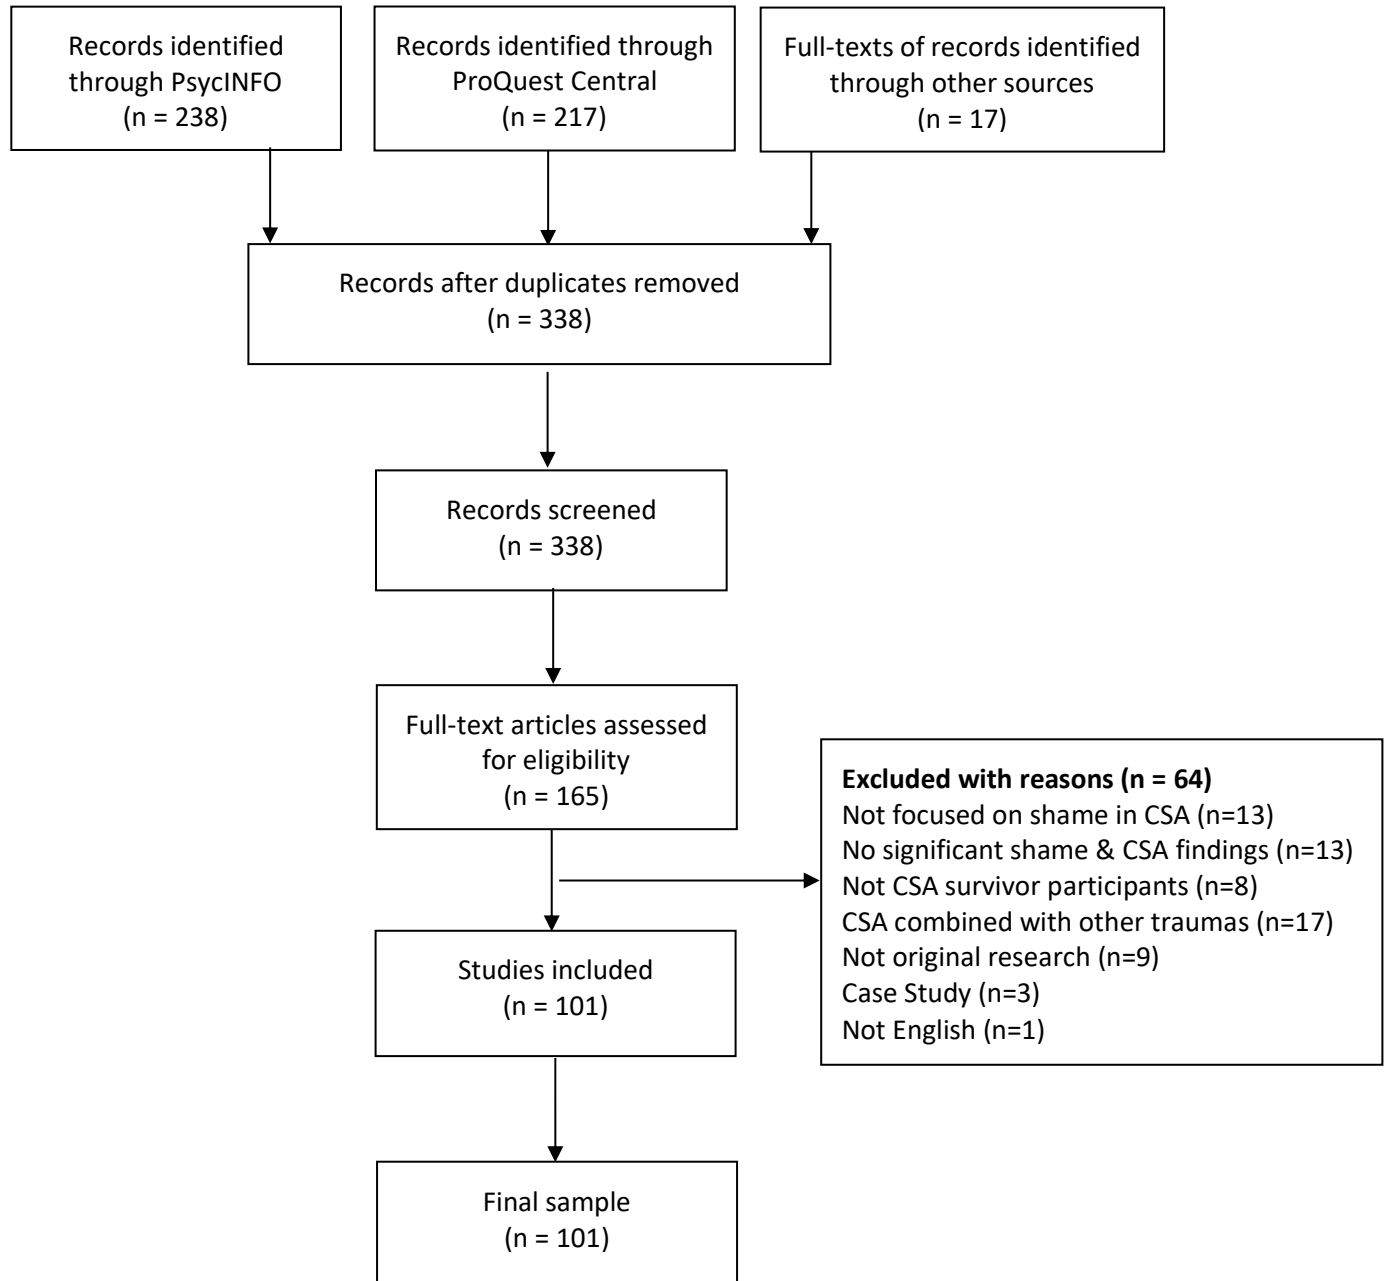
Records identified through PsycINFO
(n = 238)

Records identified through ProQuest Central
(n = 217)

Full-texts of records identified through other sources
(n = 17)

Records after duplicates removed
(n = 338)

Records screened
(n = 338)

Full-text articles assessed for eligibility
(n = 165)

**Excluded with reasons (n = 64)**
Not focused on shame in CSA (n=13)
No significant shame & CSA findings (n=13)
Not CSA survivor participants (n=8)
CSA combined with other traumas (n=17)
Not original research (n=9)
Case Study (n=3)
Not English (n=1)

Studies included
(n = 101)

Final sample
(n = 101)